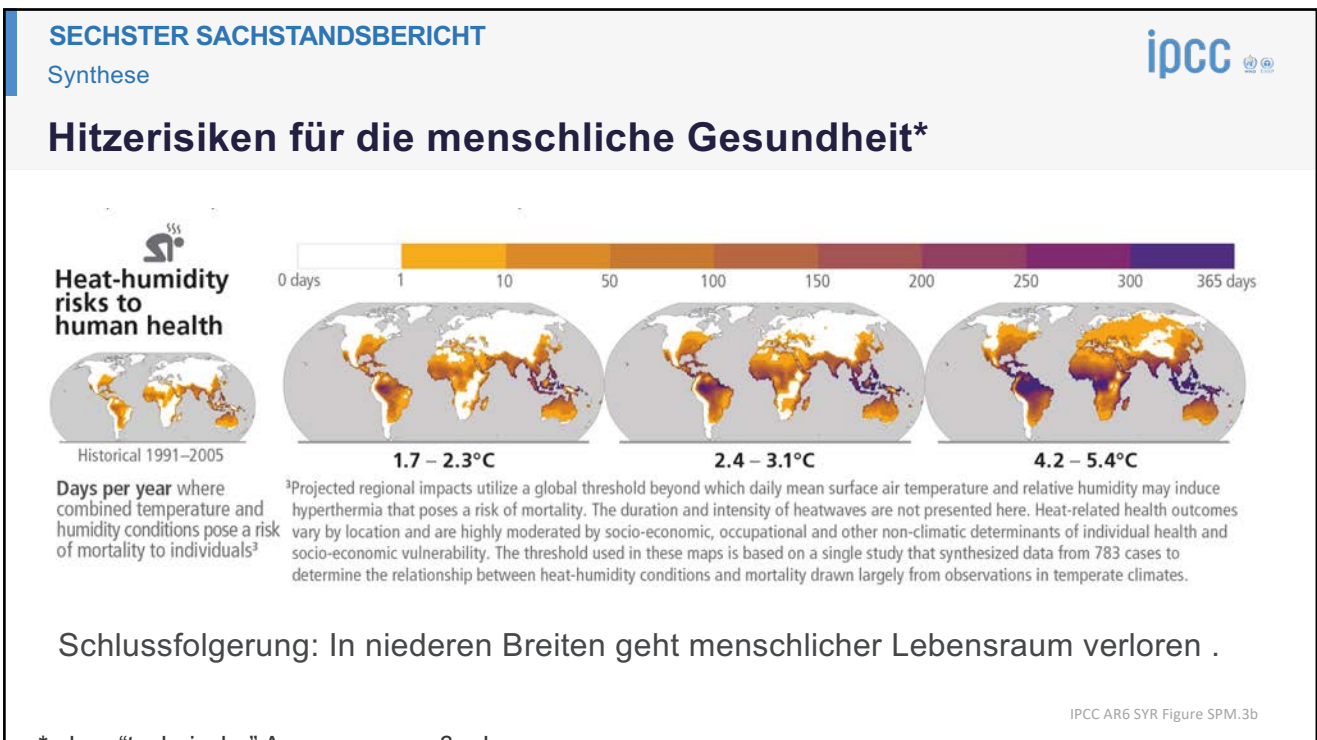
SECHSTER SACHSTANDSBERICHT
Synthese

ipcc

Hitzerisiken für die menschliche Gesundheit*

Heat-humidity risks to human health

0 days 1 10 50 100 150 200 250 300 365 days

Historical 1991–2005

1.7 – 2.3°C

2.4 – 3.1°C

4.2 – 5.4°C

Days per year where combined temperature and humidity conditions pose a risk of mortality to individuals³

³Projected regional impacts utilize a global threshold beyond which daily mean surface air temperature and relative humidity may induce hyperthermia that poses a risk of mortality. The duration and intensity of heatwaves are not presented here. Heat-related health outcomes vary by location and are highly moderated by socio-economic, occupational and other non-climatic determinants of individual health and socio-economic vulnerability. The threshold used in these maps is based on a single study that synthesized data from 783 cases to determine the relationship between heat-humidity conditions and mortality drawn largely from observations in temperate climates.

Schlussfolgerung: In niederen Breiten geht menschlicher Lebensraum verloren .

IPCC AR6 SYR Figure SPM.3b

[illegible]